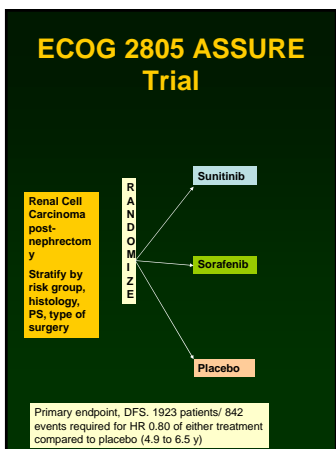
ECOG 2805 ASSURE Trial

Renal Cell Carcinoma post-nephrectomy

Stratify by risk group, histology, PS, type of surgery

R
A
N
D
O
M
I
Z
E

Sunitinib

Sorafenib

Placebo

Primary endpoint, DFS. 1923 patients/ 842 events required for HR 0.80 of either treatment compared to placebo (4.9 to 6.5 y)